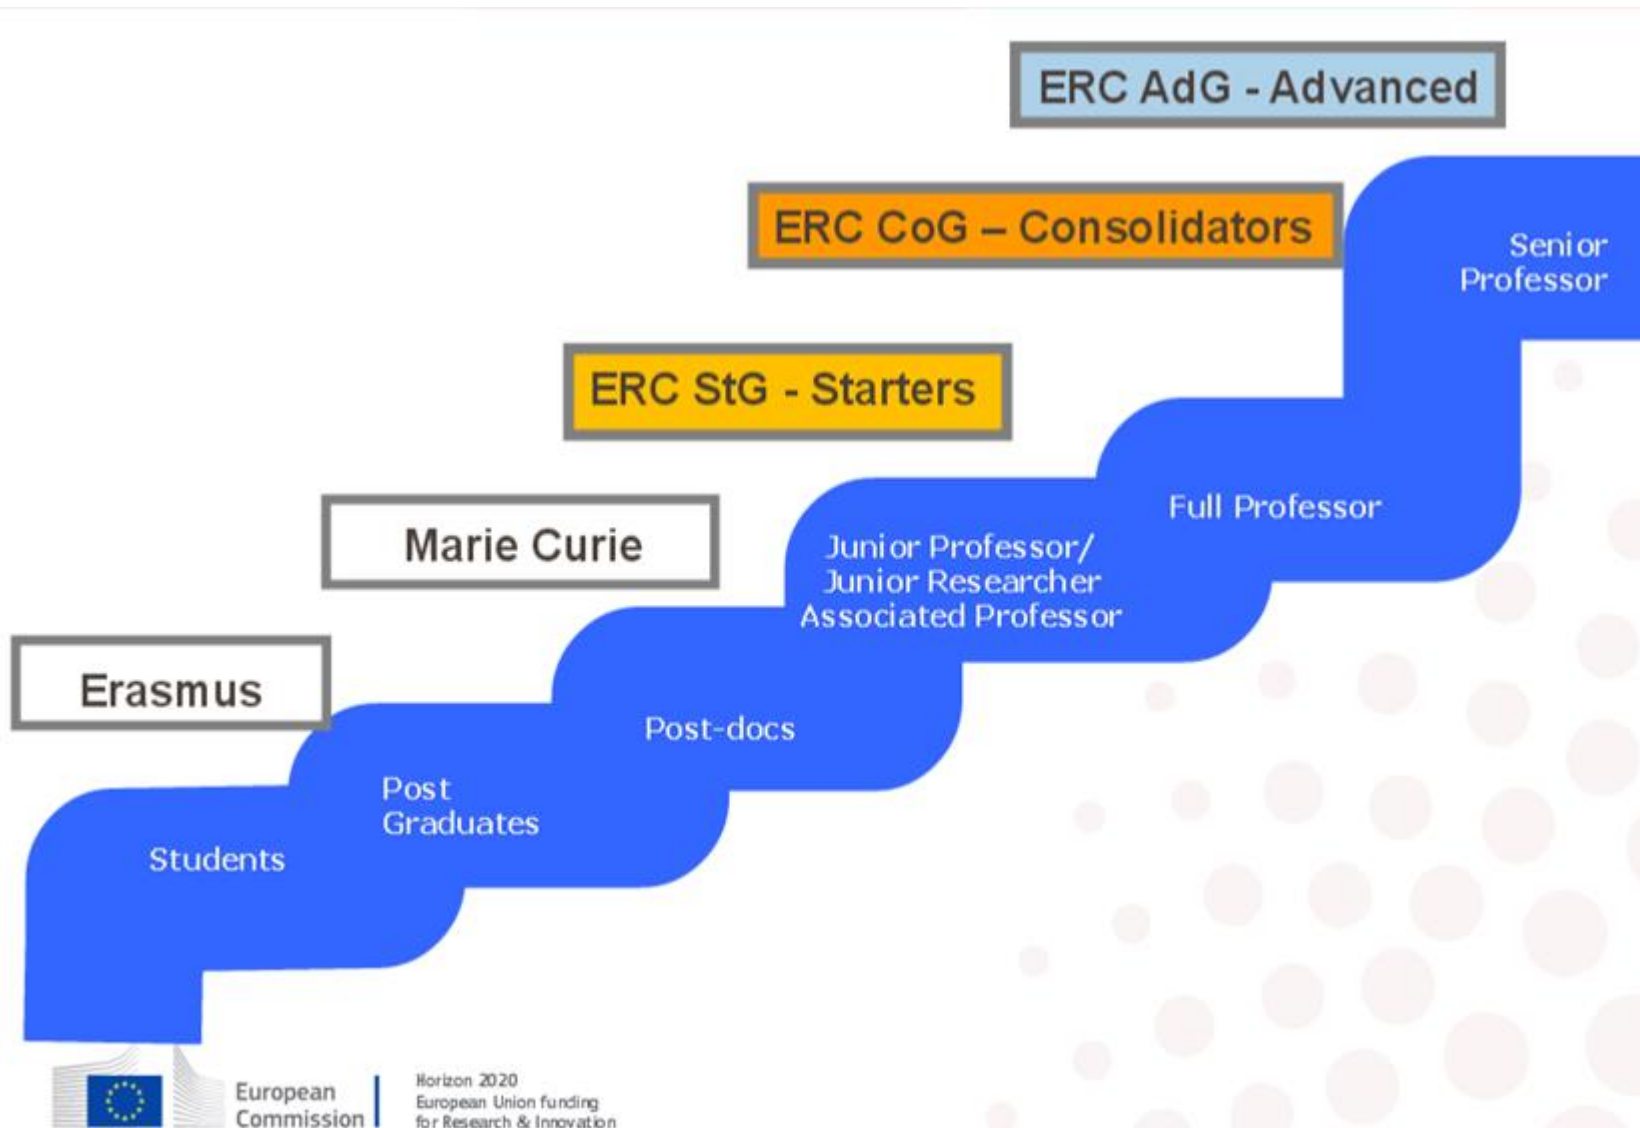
ERC AdG - Advanced

ERC CoG – Consolidators

Senior Professor

ERC StG - Starters

Marie Curie

Full Professor

Junior Professor/ Junior Researcher Associated Professor

Erasmus

Post-docs

Post Graduates

Students

European Commission

Horizon 2020 European Union funding for Research & Innovation